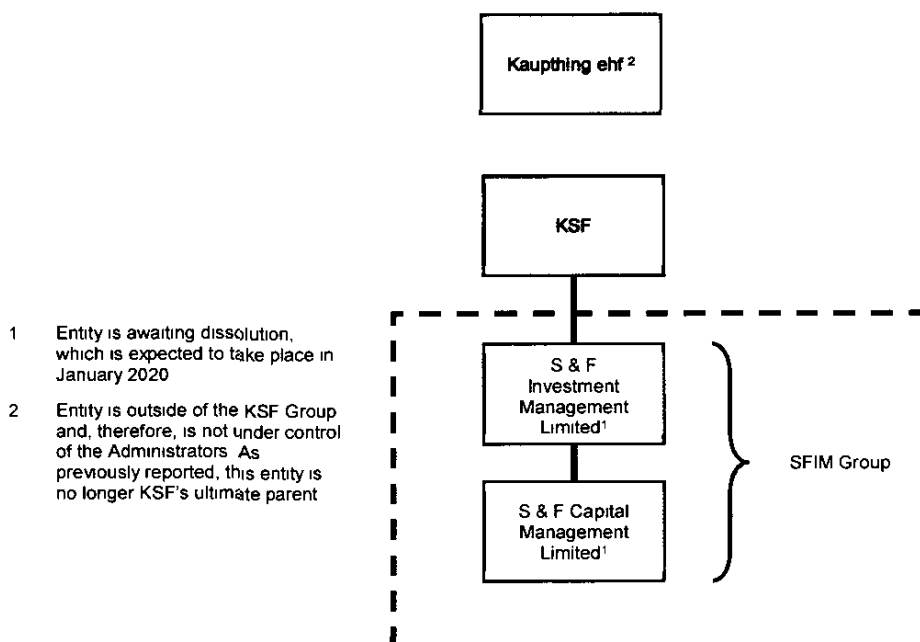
Kaupthing ehf $^2$

KSF

1 Entity is awaiting dissolution, which is expected to take place in January 2020

2 Entity is outside of the KSF Group and, therefore, is not under control of the Administrators As previously reported, this entity is no longer KSF's ultimate parent

S & F Investment Management Limited$^1$

S & F Capital Management Limited$^1$

SFIM Group